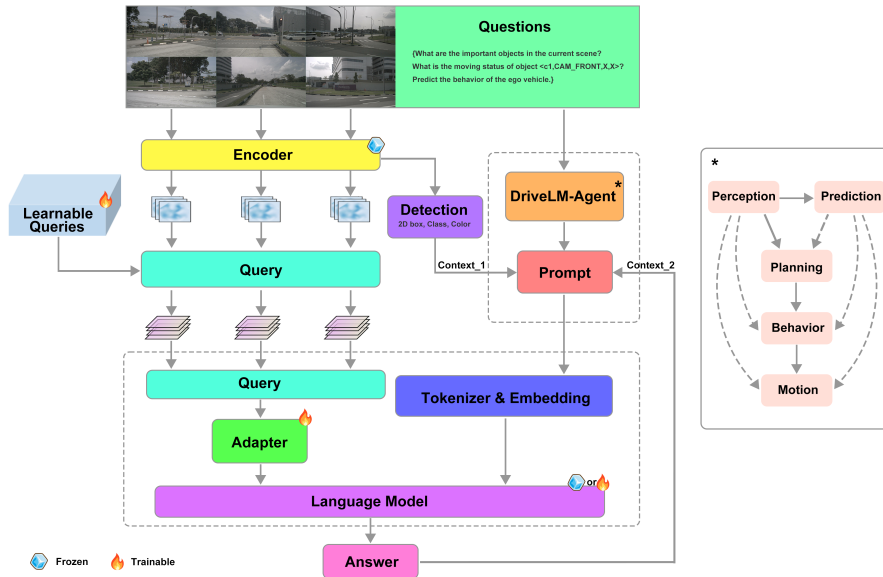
Questions

(What are the important objects in the current scene?
What is the moving status of object <c1,CAM_FRONT,X,X>?
Predict the behavior of the ego vehicle.)

Encoder

Learnable Queries

Detection
2D box, Class, Color

DriveLM-Agent *

Context_1

Prompt

Context_2

Query

Query

Tokenizer & Embedding

Adapter

or

Language Model

Answer

Frozen

Trainable

*

Perception

Prediction

Planning

Behavior

Motion